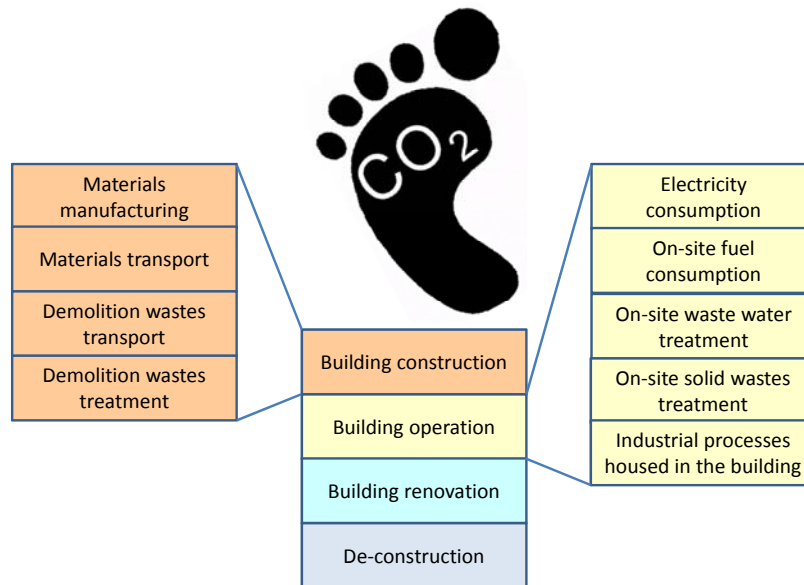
$CO_2$

Materials manufacturing

Materials transport

Demolition wastes transport

Demolition wastes treatment

Building construction

Building operation

Building renovation

De-construction

Electricity consumption

On-site fuel consumption

On-site waste water treatment

On-site solid wastes treatment

Industrial processes housed in the building